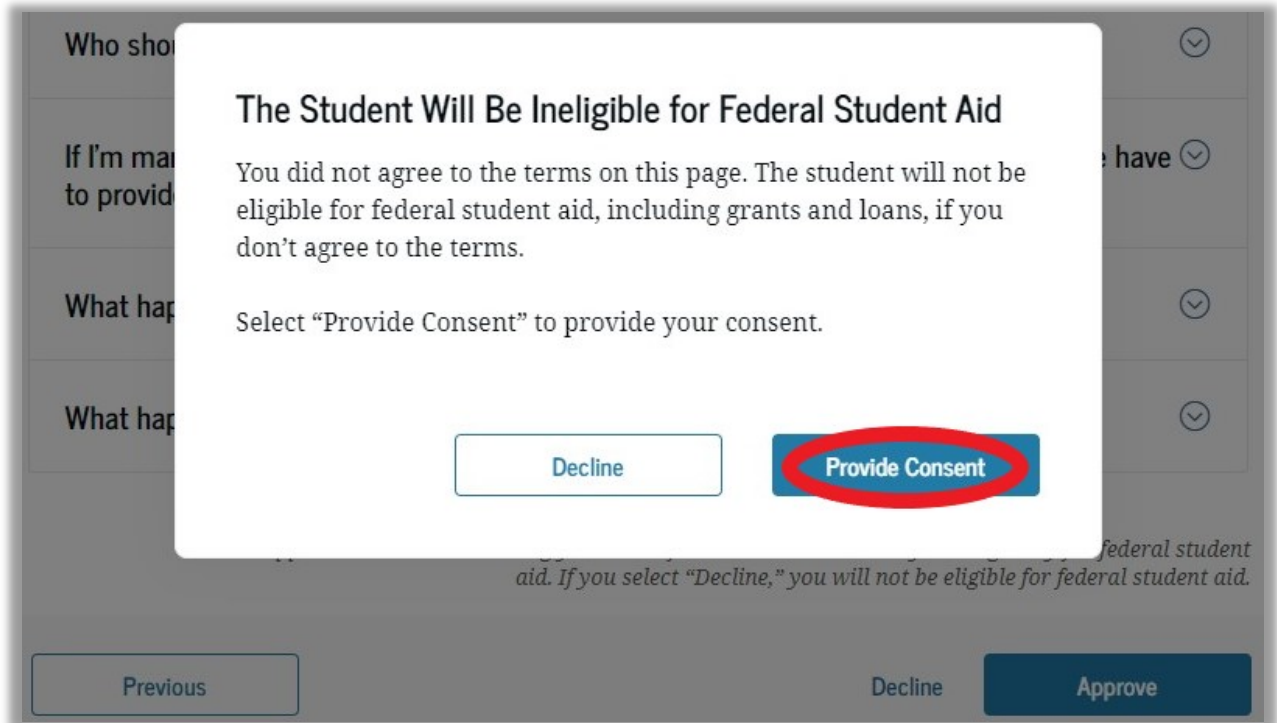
Who sho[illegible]

If I'm mar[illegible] have to provid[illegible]

What hap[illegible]

What hap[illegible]

The Student Will Be Ineligible for Federal Student Aid

You did not agree to the terms on this page. The student will not be eligible for federal student aid, including grants and loans, if you don't agree to the terms.

Select "Provide Consent" to provide your consent.

Decline

Provide Consent

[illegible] federal student aid. If you select "Decline," you will not be eligible for federal student aid.

Previous

Decline

Approve